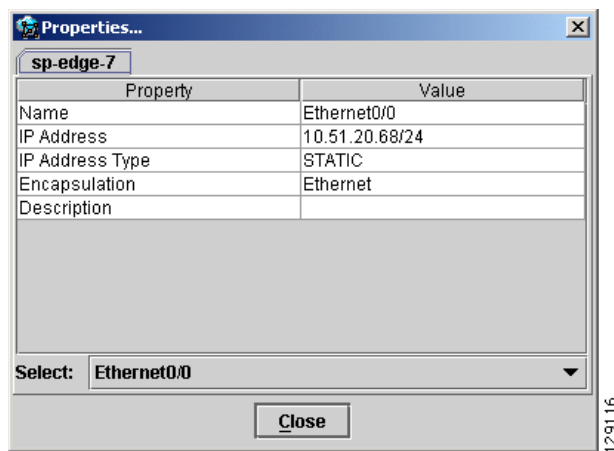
Properties...

sp-edge-7

| Property | Value |
|---|---|
| Name | Ethernet0/0 |
| IP Address | 10.51.20.68/24 |
| IP Address Type | STATIC |
| Encapsulation | Ethernet |
| Description | |

Select: Ethernet0/0

Close

129116